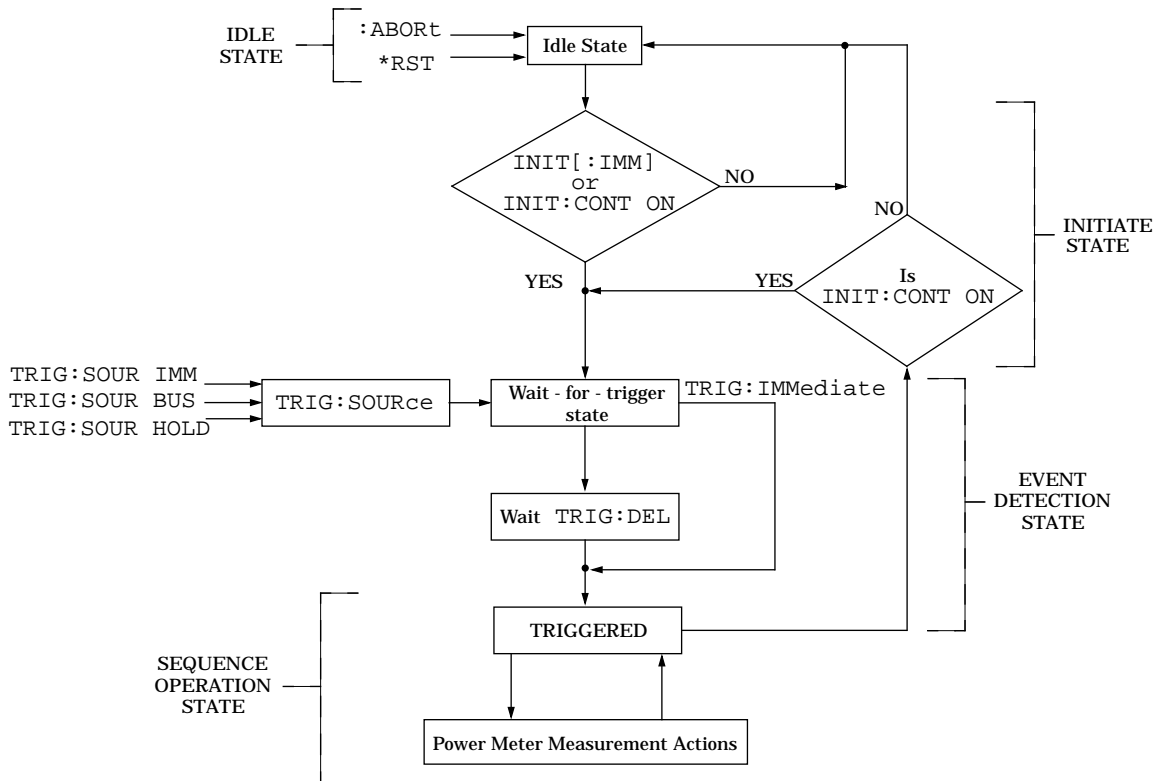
IDLE STATE

:ABORt

*RST

Idle State

INIT[:IMM] or INIT:CONT ON

NO

NO

INITIATE STATE

YES

YES

Is INIT:CONT ON

TRIG:SOUR IMM

TRIG:SOUR BUS

TRIG:SOUR HOLD

TRIG:SOURce

Wait - for - trigger state

TRIG:IMMediate

EVENT DETECTION STATE

Wait TRIG:DEL

TRIGGERED

SEQUENCE OPERATION STATE

Power Meter Measurement Actions